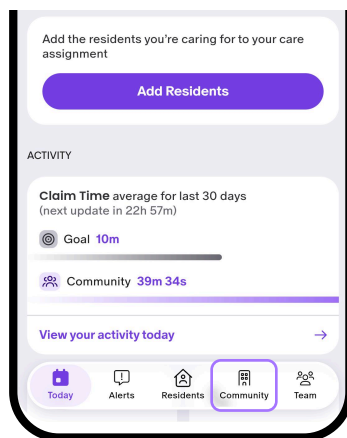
Add the residents you're caring for to your care assignment

Add Residents

ACTIVITY

Claim Time average for last 30 days
(next update in 22h 57m)

Goal 10m

Community 39m 34s

View your activity today →

Today
Alerts
Residents
Community
Team